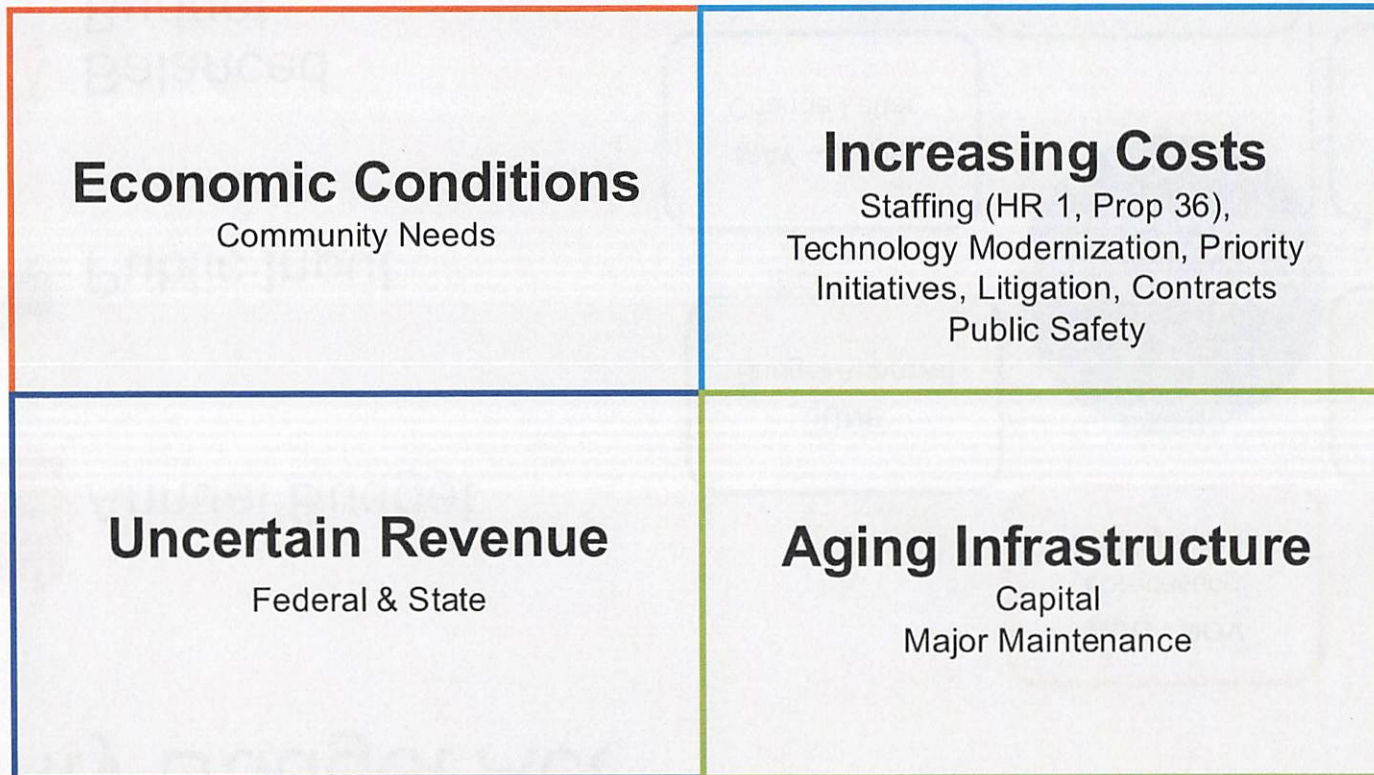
Economic Conditions
Community Needs

Increasing Costs
Staffing (HR 1, Prop 36), Technology Modernization, Priority Initiatives, Litigation, Contracts Public Safety

Uncertain Revenue
Federal & State

Aging Infrastructure
Capital
Major Maintenance